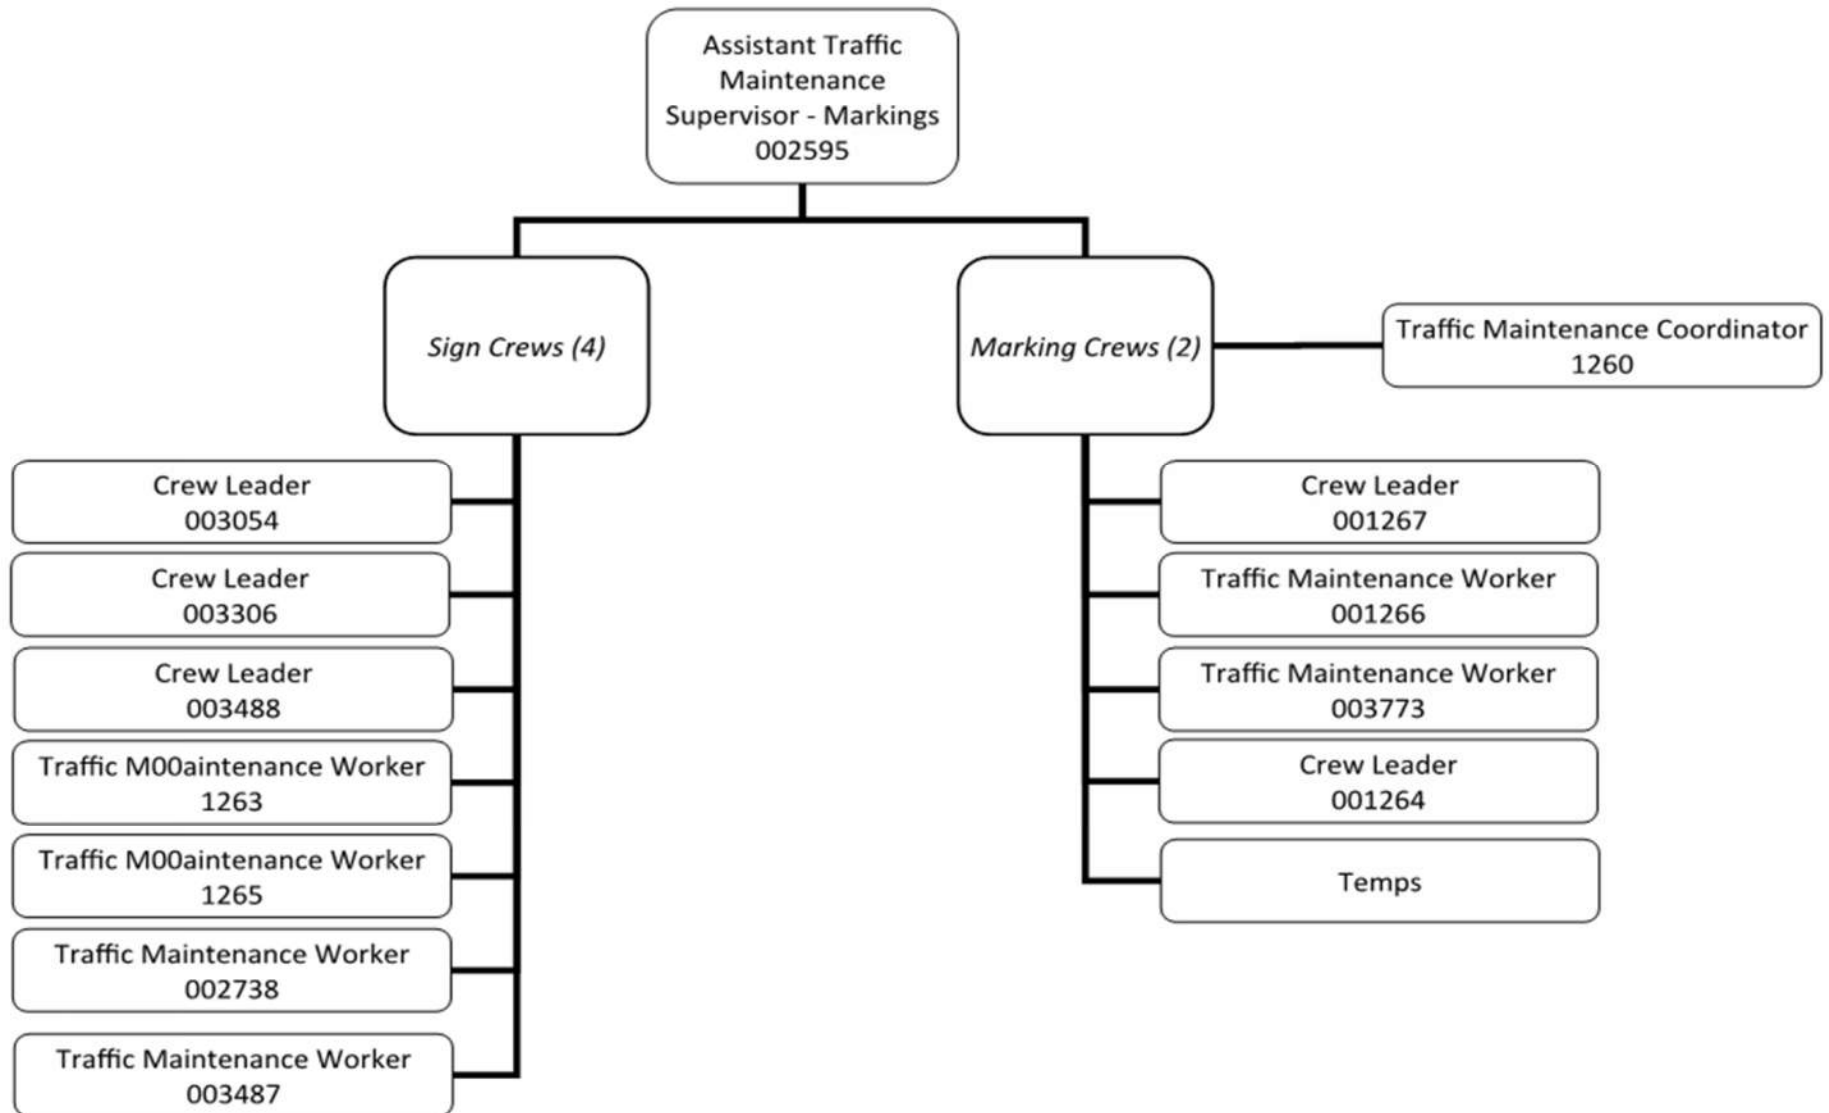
Assistant Traffic Maintenance Supervisor - Markings
002595

Sign Crews (4)

Marking Crews (2)

Traffic Maintenance Coordinator
1260

Crew Leader
003054

Crew Leader
003306

Crew Leader
003488

Traffic M00aintenance Worker
1263

Traffic M00aintenance Worker
1265

Traffic Maintenance Worker
002738

Traffic Maintenance Worker
003487

Crew Leader
001267

Traffic Maintenance Worker
001266

Traffic Maintenance Worker
003773

Crew Leader
001264

Temps